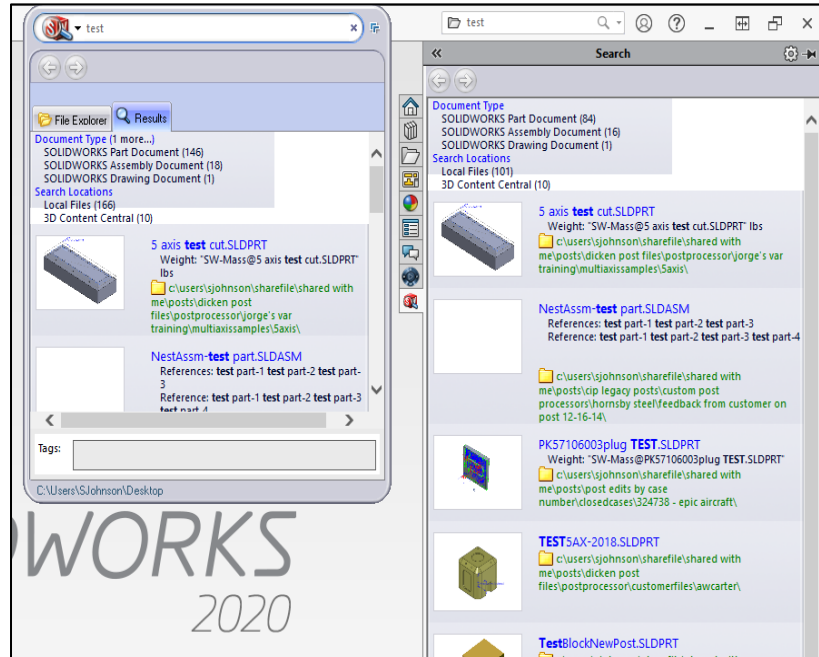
test

File Explorer Results

Document Type (1 more...)
SOLIDWORKS Part Document (146)
SOLIDWORKS Assembly Document (18)
SOLIDWORKS Drawing Document (1)
Search Locations
Local Files (166)
3D Content Central (10)

5 axis test cut.SLDPRT
Weight: "SW-Mass@5 axis test cut.SLDPRT" lbs
c:\users\sjohnson\sharefile\shared with me\posts\dicken post files\postprocessor\jorge's var training\multiaxissamples\5axis\

NestAssm-test part.SLDASM
References: test part-1 test part-2 test part-3
Reference: test part-1 test part-2 test part-3 test part-4

Tags:

C:\Users\SJohnson\Desktop

WORKS
2020

test

Search

Document Type
SOLIDWORKS Part Document (84)
SOLIDWORKS Assembly Document (16)
SOLIDWORKS Drawing Document (1)
Search Locations
Local Files (101)
3D Content Central (10)

5 axis test cut.SLDPRT
Weight: "SW-Mass@5 axis test cut.SLDPRT" lbs
c:\users\sjohnson\sharefile\shared with me\posts\dicken post files\postprocessor\jorge's var training\multiaxissamples\5axis\

NestAssm-test part.SLDASM
References: test part-1 test part-2 test part-3
Reference: test part-1 test part-2 test part-3 test part-4
c:\users\sjohnson\sharefile\shared with me\posts\cip legacy posts\custom post processors\hornsby steel\feedback from customer on post 12-16-14\

PK57106003plug TEST.SLDPRT
Weight: "SW-Mass@PK57106003plug TEST.SLDPRT"
c:\users\sjohnson\sharefile\shared with me\posts\post edits by case number\closedcases\324738 - epic aircraft\

TEST5AX-2018.SLDPRT
c:\users\sjohnson\sharefile\shared with me\posts\dicken post files\postprocessor\customerfiles\awcarter\

TestBlockNewPost.SLDPRT